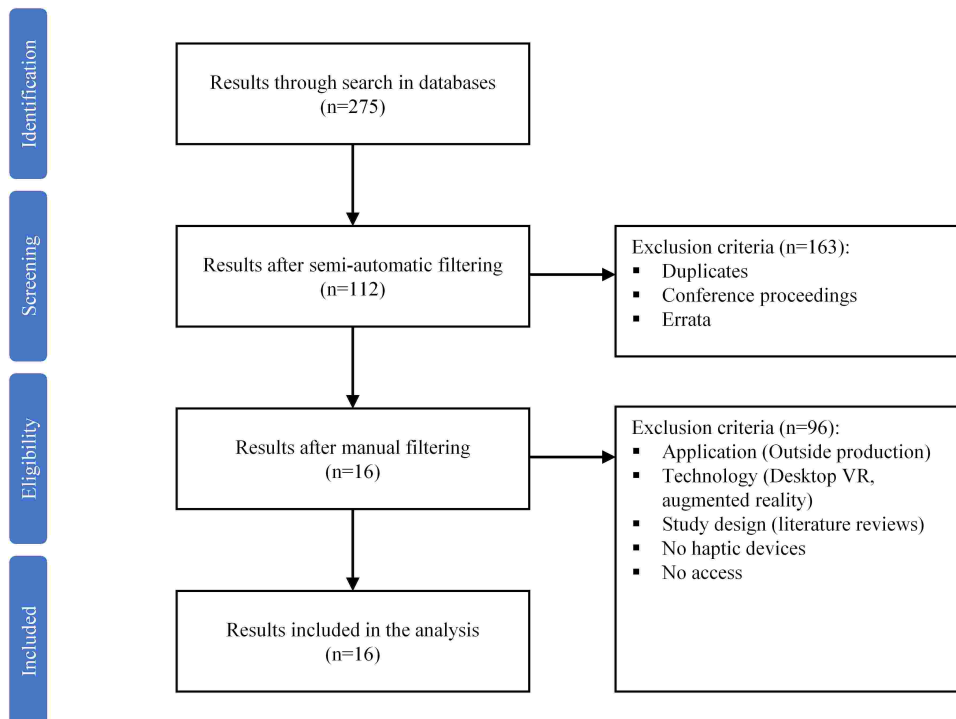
Identification

Results through search in databases (n=275)

Screening

Results after semi-automatic filtering (n=112)

Exclusion criteria (n=163):
- Duplicates
- Conference proceedings
- Errata

Eligibility

Results after manual filtering (n=16)

Exclusion criteria (n=96):
- Application (Outside production)
- Technology (Desktop VR, augmented reality)
- Study design (literature reviews)
- No haptic devices
- No access

Included

Results included in the analysis (n=16)